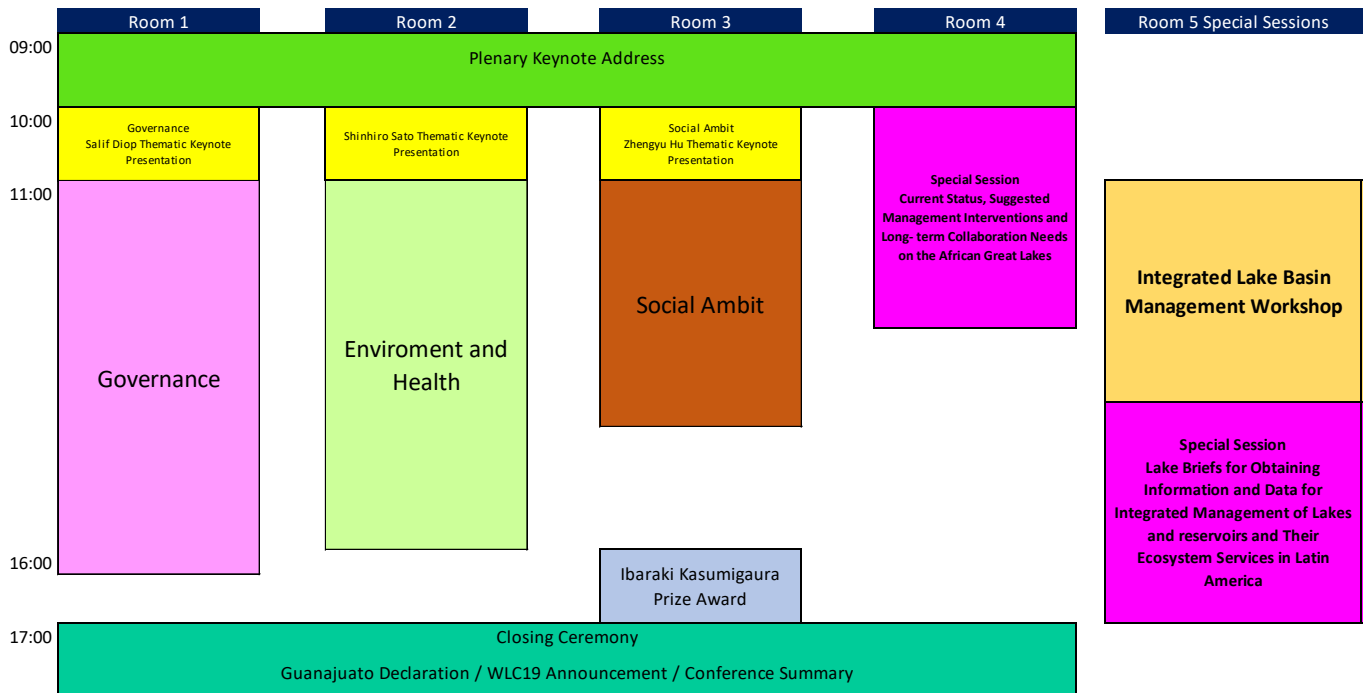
Room 1

Room 2

Room 3

Room 4

Room 5 Special Sessions

09:00

Plenary Keynote Address

10:00

Governance
Salif Diop Thematic Keynote Presentation

Shinhiro Sato Thematic Keynote Presentation

Social Ambit
Zhengyu Hu Thematic Keynote Presentation

Special Session
Current Status, Suggested Management Interventions and Long- term Collaboration Needs on the African Great Lakes

11:00

Governance

Enviroment and Health

Social Ambit

Integrated Lake Basin Management Workshop

Special Session
Lake Briefs for Obtaining Information and Data for Integrated Management of Lakes and reservoirs and Their Ecosystem Services in Latin America

16:00

Ibaraki Kasumigaura Prize Award

17:00

Closing Ceremony

Guanajuato Declaration / WLC19 Announcement / Conference Summary